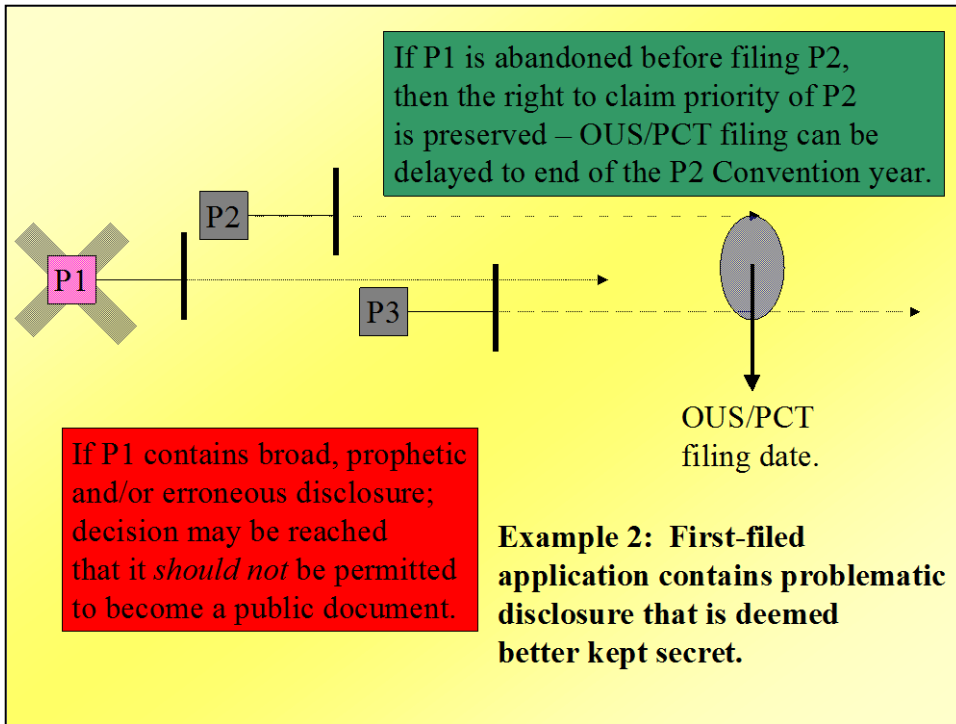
If P1 is abandoned before filing P2, then the right to claim priority of P2 is preserved – OUS/PCT filing can be delayed to end of the P2 Convention year.

P2

P1

P3

OUS/PCT filing date.

If P1 contains broad, prophetic and/or erroneous disclosure; decision may be reached that it *should not* be permitted to become a public document.

**Example 2: First-filed application contains problematic disclosure that is deemed better kept secret.**